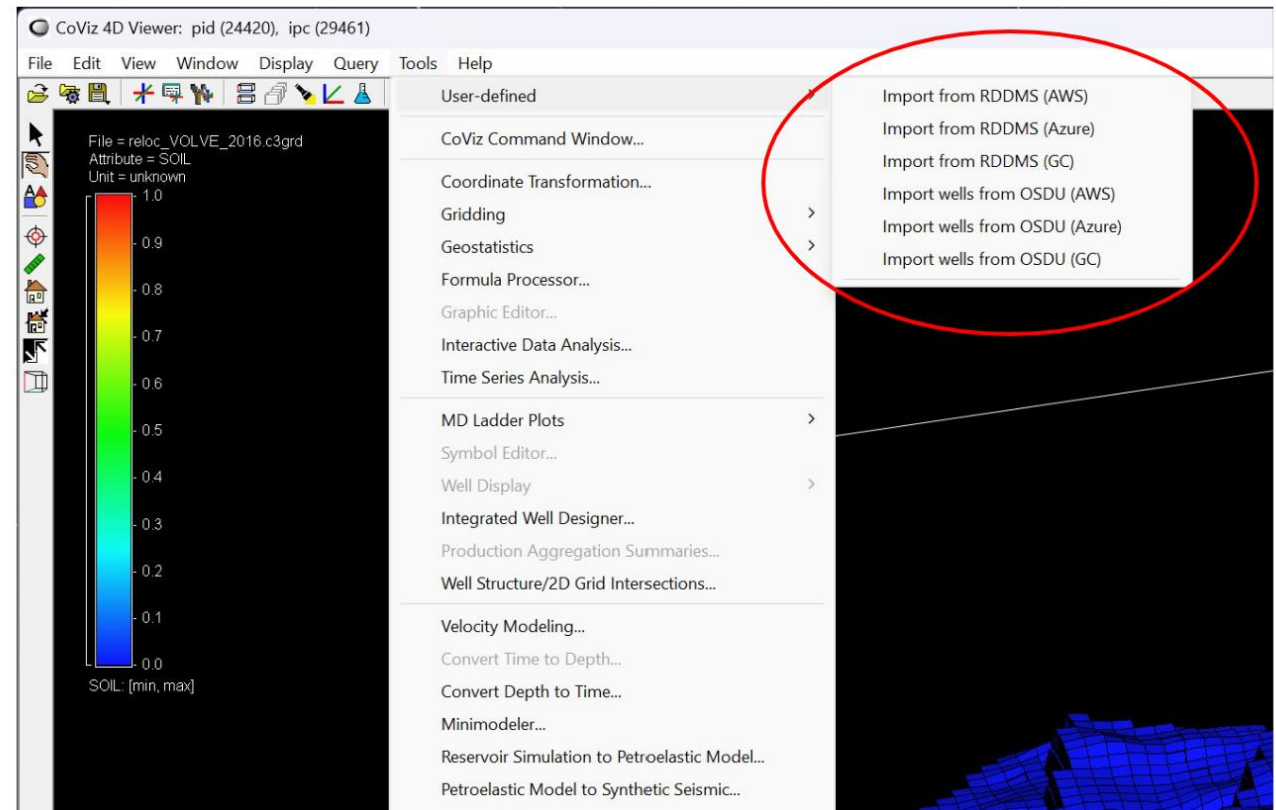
CoViz 4D Viewer: pid (24420), ipc (29461)

File Edit View Window Display Query Tools Help

File = reloc_VOLVE_2016.c3grd
Attribute = SOIL
Unit = unknown

1.0
0.9
0.8
0.7
0.6
0.5
0.4
0.3
0.2
0.1
0.0

SOIL: [min, max]

User-defined
CoViz Command Window...
Coordinate Transformation...
Gridding
Geostatistics
Formula Processor...
Graphic Editor...
Interactive Data Analysis...
Time Series Analysis...
MD Ladder Plots
Symbol Editor...
Well Display
Integrated Well Designer...
Production Aggregation Summaries...
Well Structure/2D Grid Intersections...
Velocity Modeling...
Convert Time to Depth...
Convert Depth to Time...
Minimodeler...
Reservoir Simulation to Petroelastic Model...
Petroelastic Model to Synthetic Seismic...

Import from RDDMS (AWS)
Import from RDDMS (Azure)
Import from RDDMS (GC)
Import wells from OSDU (AWS)
Import wells from OSDU (Azure)
Import wells from OSDU (GC)